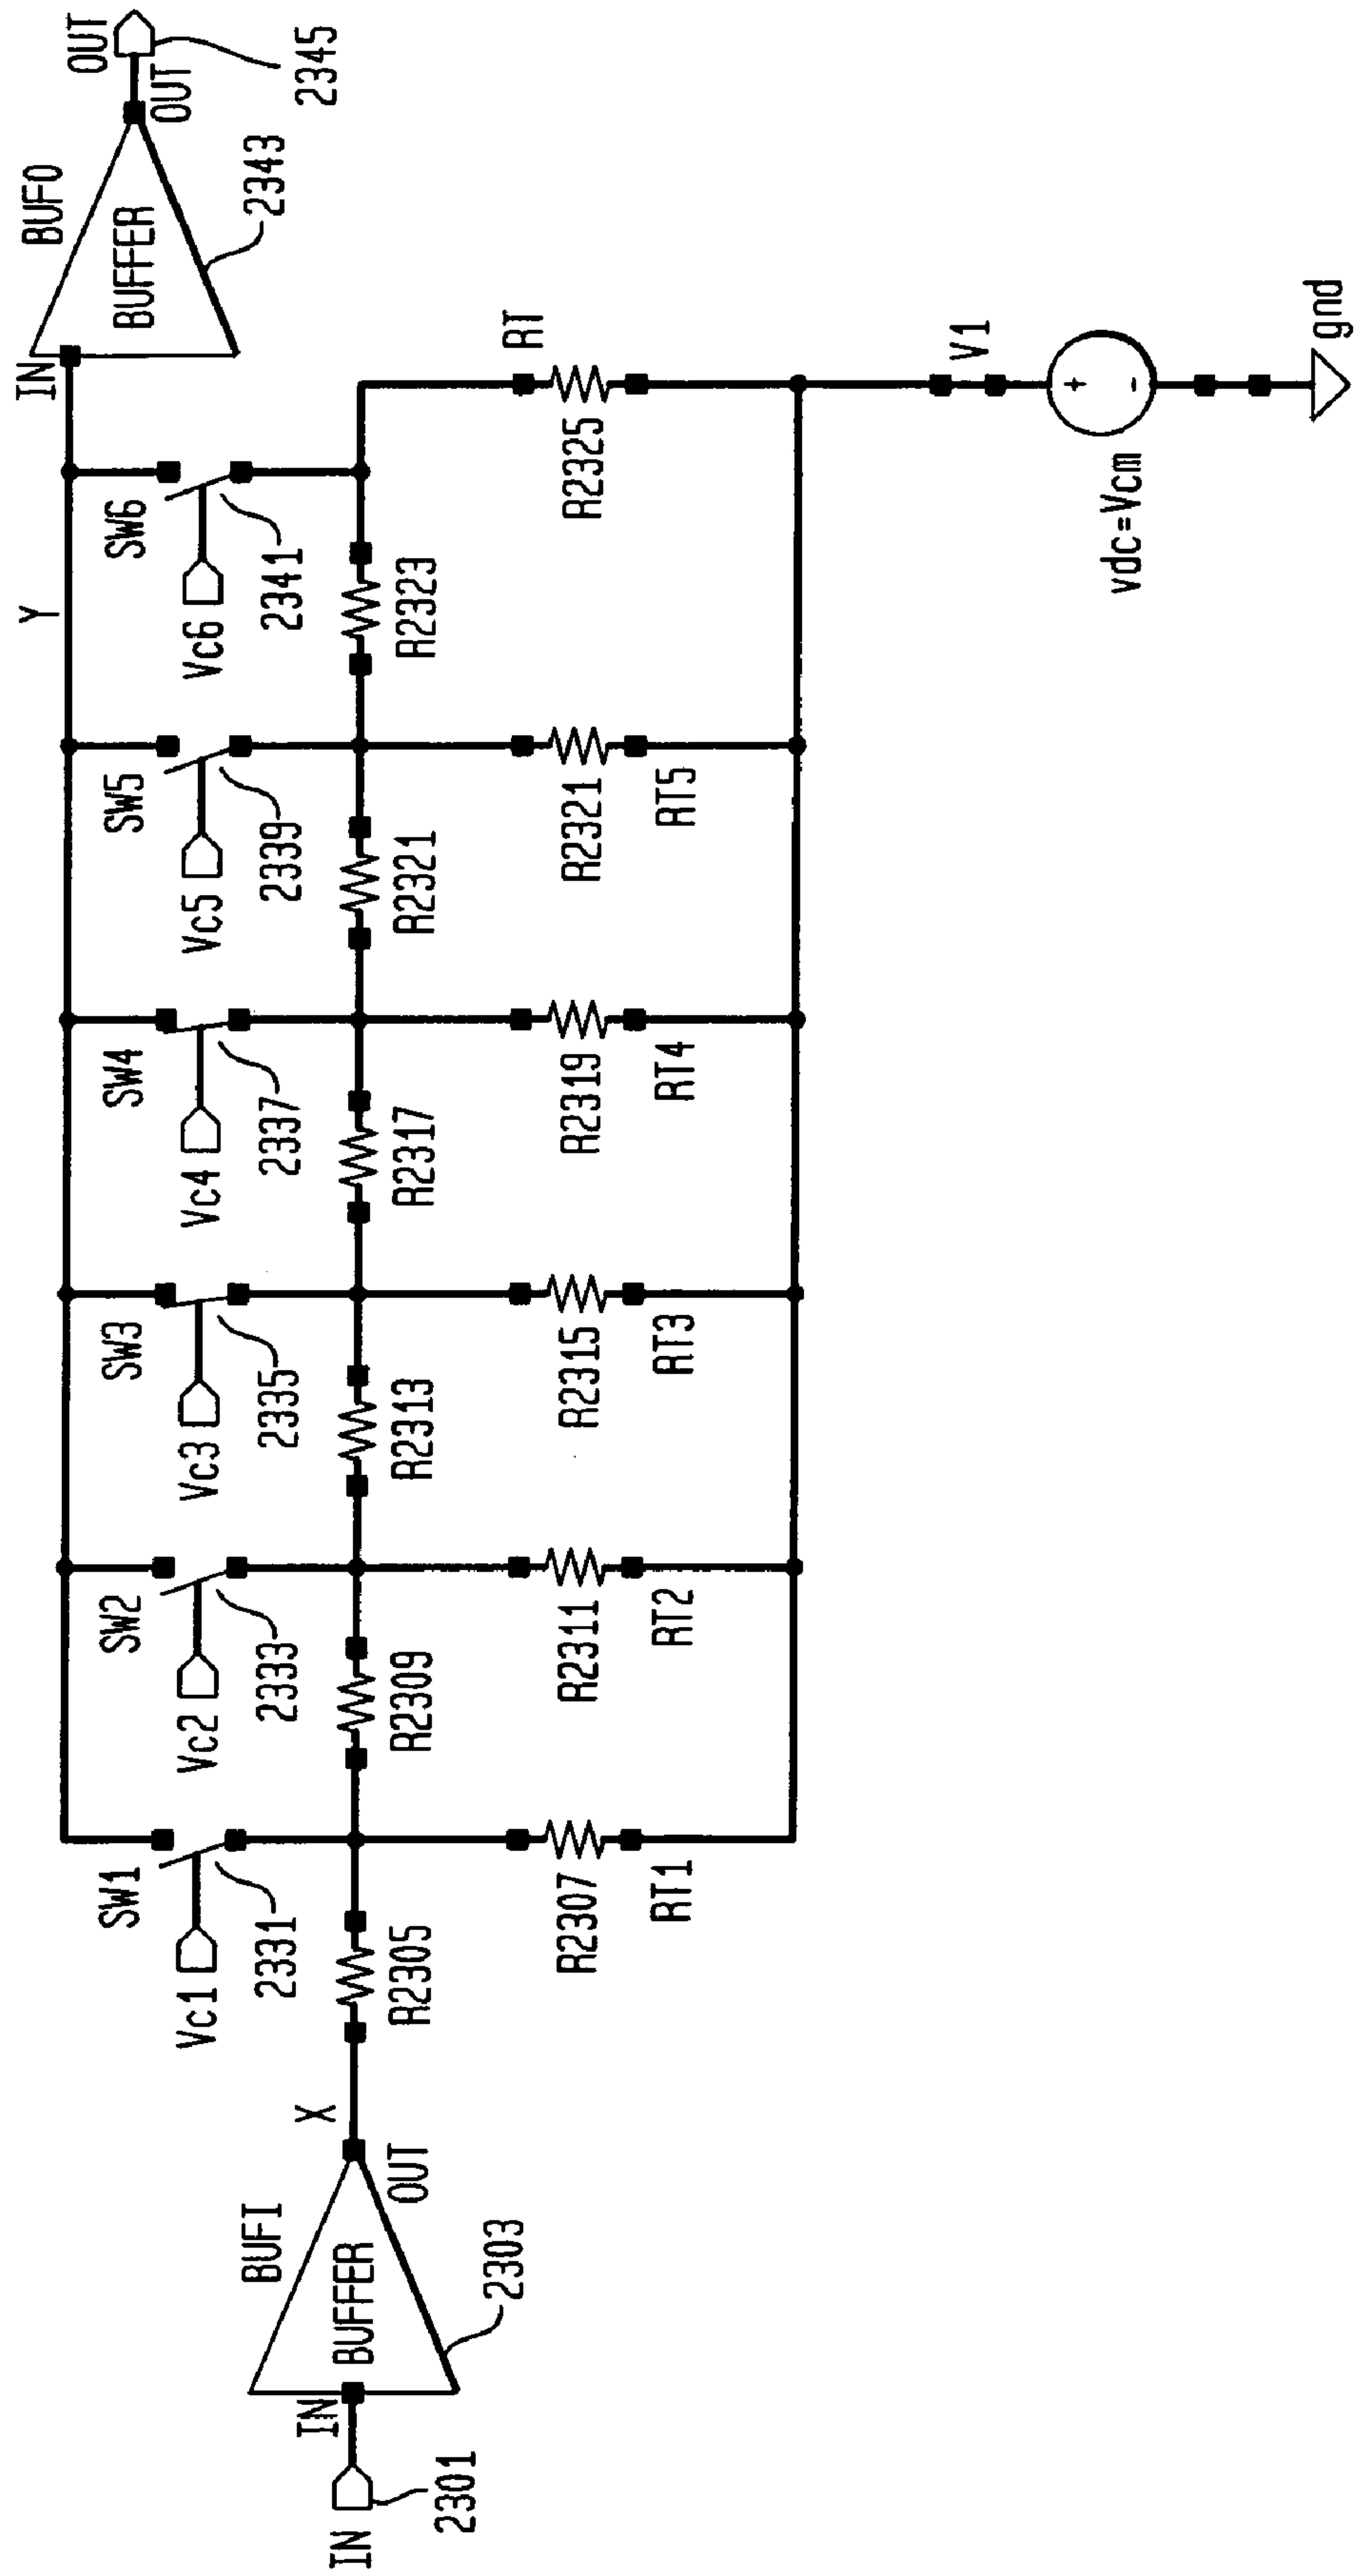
IN
2301
IN
BUFI
BUFFER
2303
OUT
X
R2305
Vc1
2331
SW1
R2307
RT1
R2309
Vc2
2333
SW2
R2311
RT2
R2313
Vc3
2335
SW3
R2315
RT3
R2317
Vc4
2337
SW4
R2319
RT4
R2321
Vc5
2339
SW5
R2321
RT5
R2323
Vc6
2341
SW6
Y
R2325
RT
V1
vdc=Vcm
+
-
gnd
IN
BUFO
BUFFER
2343
OUT
OUT
2345